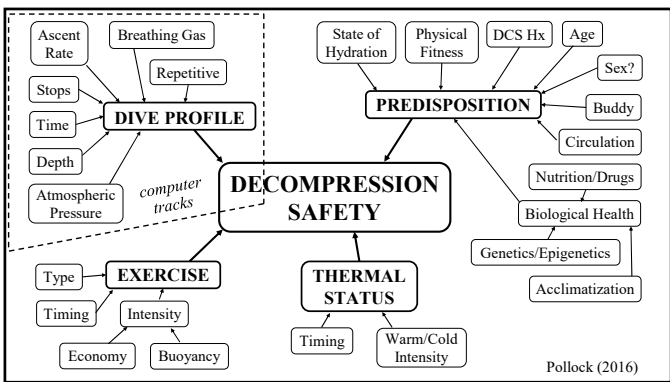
Ascent Rate

Breathing Gas

Repetitive

Stops

Time

DIVE PROFILE

Depth

Atmospheric Pressure

computer tracks

State of Hydration

Physical Fitness

DCS Hx

Age

Sex?

PREDISPOSITION

Buddy

Circulation

DECOMPRESSION SAFETY

Nutrition/Drugs

Biological Health

Genetics/Epigenetics

Acclimatization

Type

EXERCISE

Timing

Intensity

Economy

Buoyancy

THERMAL STATUS

Timing

Warm/Cold Intensity

Pollock (2016)